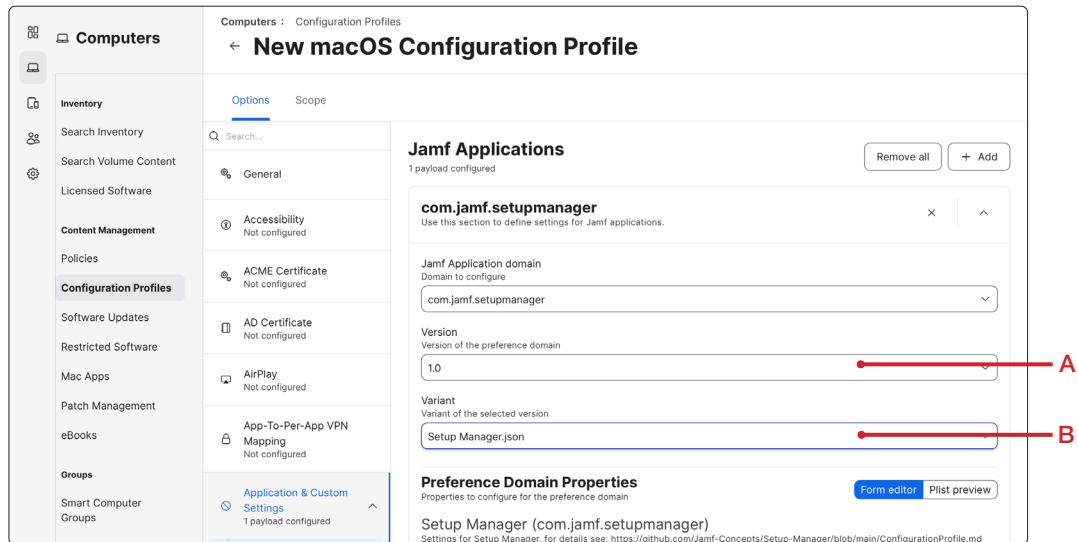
Computers

Inventory

Search Inventory

Search Volume Content

Licensed Software

Content Management

Policies

Configuration Profiles

Software Updates

Restricted Software

Mac Apps

Patch Management

eBooks

Groups

Smart Computer Groups

Computers : Configuration Profiles

← New macOS Configuration Profile

Options Scope

Search...

General

Accessibility
Not configured

ACME Certificate
Not configured

AD Certificate
Not configured

AirPlay
Not configured

App-To-Per-App VPN Mapping
Not configured

Application & Custom Settings
1 payload configured

Jamf Applications
1 payload configured

Remove all + Add

com.jamf.setupmanager
Use this section to define settings for Jamf applications.

Jamf Application domain
Domain to configure

com.jamf.setupmanager

Version
Version of the preference domain

1.0

A

Variant
Variant of the selected version

Setup Manager.json

B

Preference Domain Properties
Properties to configure for the preference domain

Form editor Plist preview

Setup Manager (com.jamf.setupmanager)
Settings for Setup Manager, for details see: https://github.com/Jamf-Concepts/Setup-Manager/blob/main/ConfigurationProfile.md